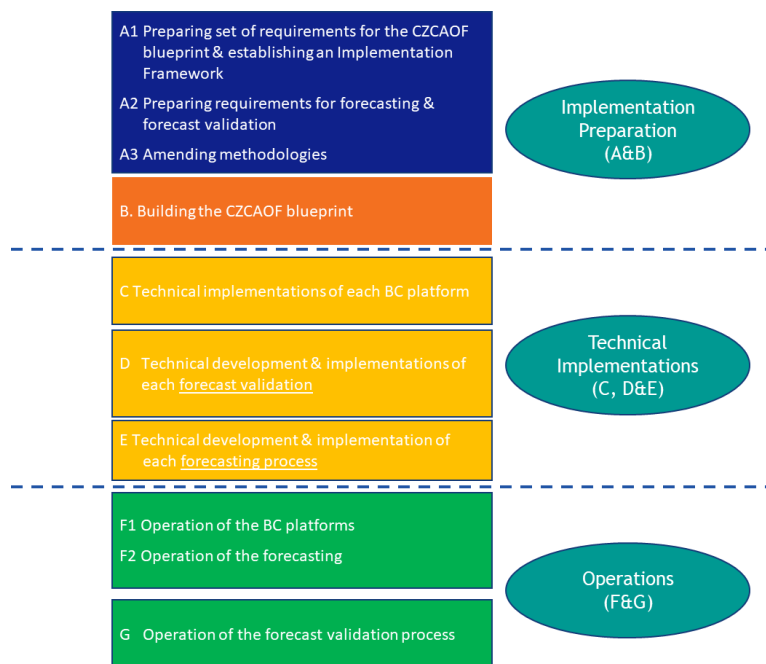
A1 Preparing set of requirements for the CZCAOF blueprint & establishing an Implementation Framework

A2 Preparing requirements for forecasting & forecast validation

A3 Amending methodologies

Implementation Preparation (A&B)

B. Building the CZCAOF blueprint

C Technical implementations of each BC platform

D Technical development & implementations of each forecast validation

Technical Implementations (C, D&E)

E Technical development & implementation of each forecasting process

F1 Operation of the BC platforms

F2 Operation of the forecasting

Operations (F&G)

G Operation of the forecast validation process